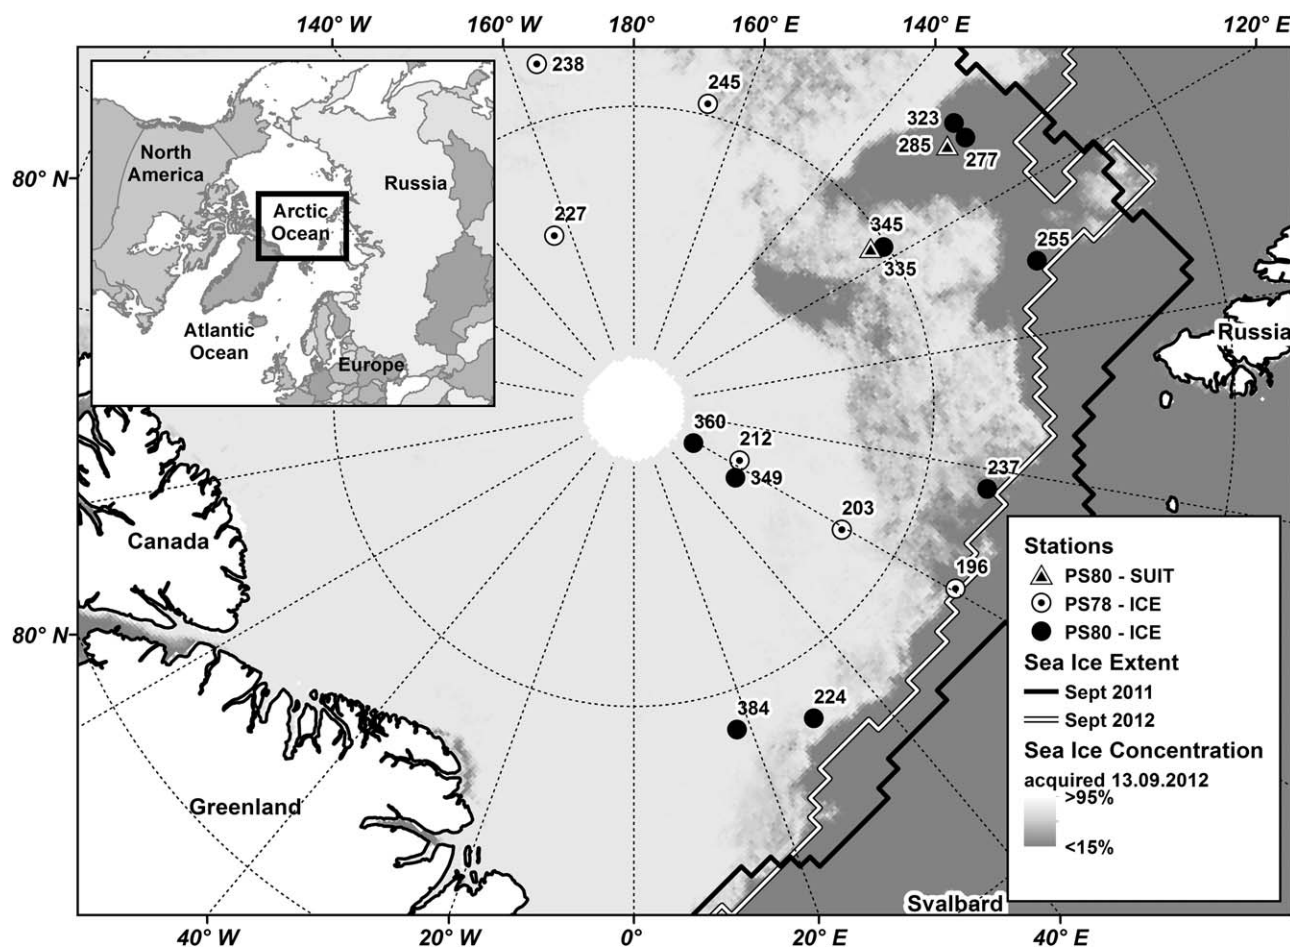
140° W
160° W
180°
160° E
140° E
120° E
80° N
80° N
North America
Russia
Arctic Ocean
Atlantic Ocean
Europe
238
245
323
285
277
227
345
335
255
Russia
360
212
349
237
203
196
Canada
384
224
Greenland
Svalbard
Stations
PS80 - SUIT
PS78 - ICE
PS80 - ICE
Sea Ice Extent
Sept 2011
Sept 2012
Sea Ice Concentration
acquired 13.09.2012
>95%
<15%
40° W
20° W
0°
20° E
40° E